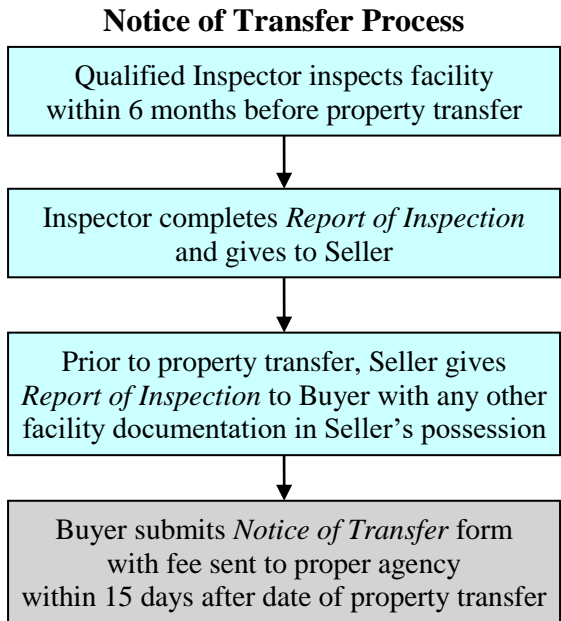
**Notice of Transfer Process**

Qualified Inspector inspects facility within 6 months before property transfer

Inspector completes *Report of Inspection* and gives to Seller

Prior to property transfer, Seller gives *Report of Inspection* to Buyer with any other facility documentation in Seller's possession

Buyer submits *Notice of Transfer* form with fee sent to proper agency within 15 days after date of property transfer